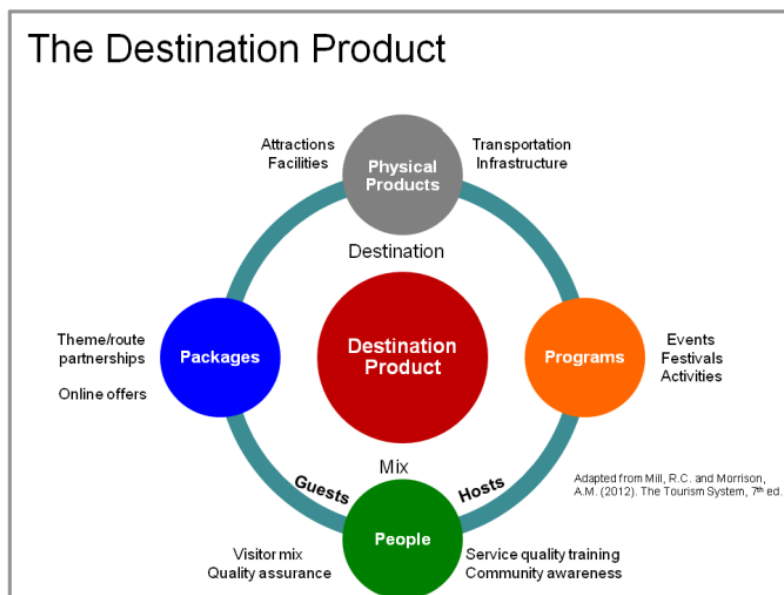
The Destination Product

Attractions
Facilities

Physical Products

Transportation
Infrastructure

Destination

Theme/route partnerships

Online offers

Packages

Destination Product

Programs

Events
Festivals
Activities

Mix

Guests

Hosts

Adapted from Mill, R.C. and Morrison, A.M. (2012). The Tourism System, $7^{th}$ ed.

People

Visitor mix
Quality assurance

Service quality training
Community awareness